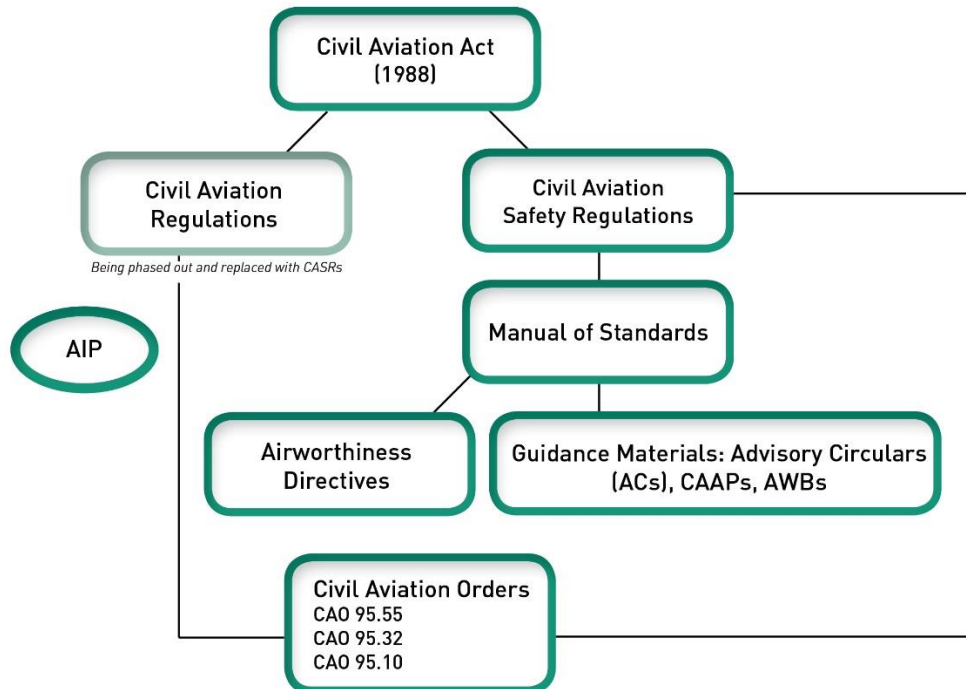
Civil Aviation Act (1988)

Civil Aviation Regulations

Being phased out and replaced with CASRs

Civil Aviation Safety Regulations

AIP

Manual of Standards

Airworthiness Directives

Guidance Materials: Advisory Circulars (ACs), CAAPs, AWBs

Civil Aviation Orders
CAO 95.55
CAO 95.32
CAO 95.10